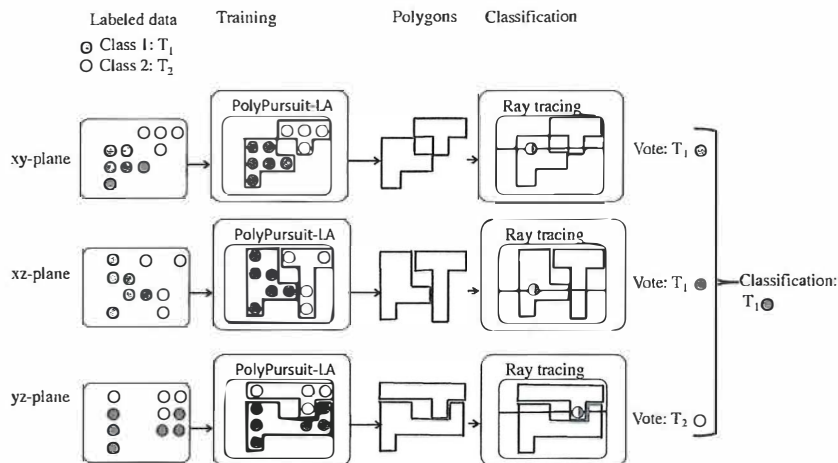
Labeled data
Class 1: $T_1$
Class 2: $T_2$

Training

Polygons

Classification

xy-plane

PolyPursuit-LA

Ray tracing

Vote: $T_1$

xz-plane

PolyPursuit-LA

Ray tracing

Vote: $T_1$

Classification: $T_1$

yz-plane

PolyPursuit-LA

Ray tracing

Vote: $T_2$